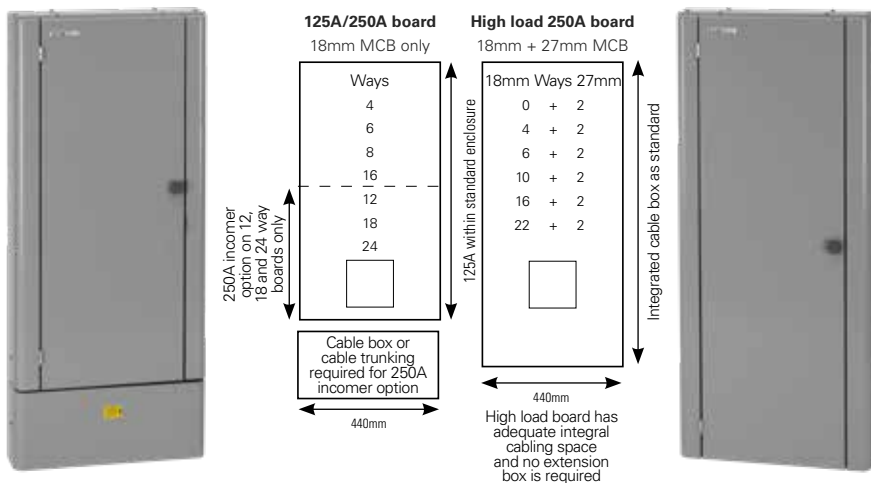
**125A/250A board**

18mm MCB only

Ways
4
6
8
16
12
18
24

250A incomer option on 12, 18 and 24 way boards only

125A within standard enclosure

Cable box or cable trunking required for 250A incomer option

440mm

**High load 250A board**

18mm + 27mm MCB

| 18mm | Ways | 27mm |
|---|---|---|
| 0 | + | 2 |
| 4 | + | 2 |
| 6 | + | 2 |
| 10 | + | 2 |
| 16 | + | 2 |
| 22 | + | 2 |

Integrated cable box as standard

440mm

High load board has adequate integral cabling space and no extension box is required